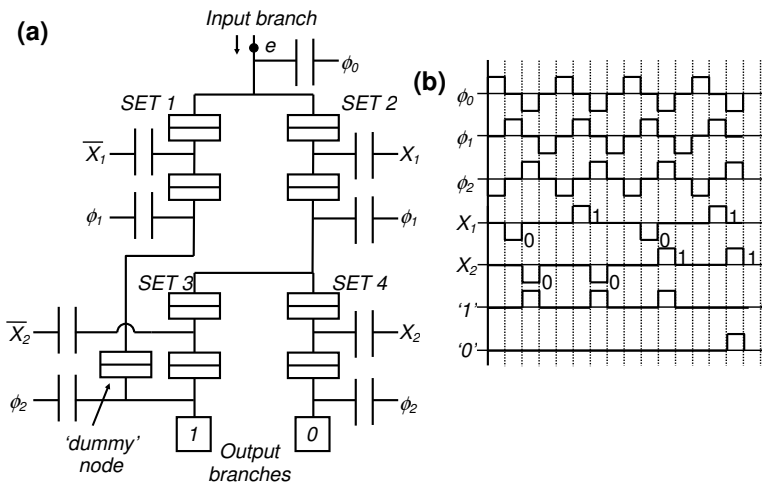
(a)

Input branch

e

$\phi_0$

SET 1

SET 2

$\overline{X}_1$

$X_1$

$\phi_1$

$\phi_1$

SET 3

SET 4

$\overline{X}_2$

$X_2$

$\phi_2$

$\phi_2$

'dummy' node

1

Output branches

0

(b)

$\phi_0$

$\phi_1$

$\phi_2$

$X_1$

0

1

0

1

$X_2$

0

0

1

1

'1'

'0'